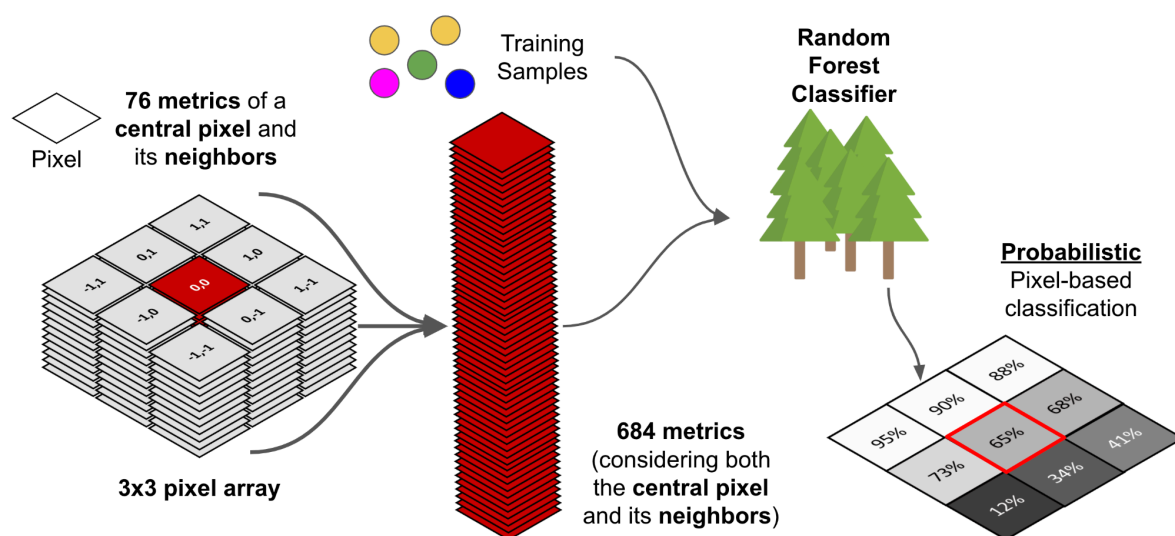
Pixel

**76 metrics** of a **central pixel** and its **neighbors**

1,1
0,1
1,0
-1,1
0,0
1,-1
-1,0
0,-1
-1,-1

**3x3 pixel array**

Training Samples

**684 metrics** (considering both the **central pixel** and its **neighbors**)

**Random Forest Classifier**

**Probabilistic** Pixel-based classification

88%
90%
68%
95%
65%
41%
73%
34%
12%